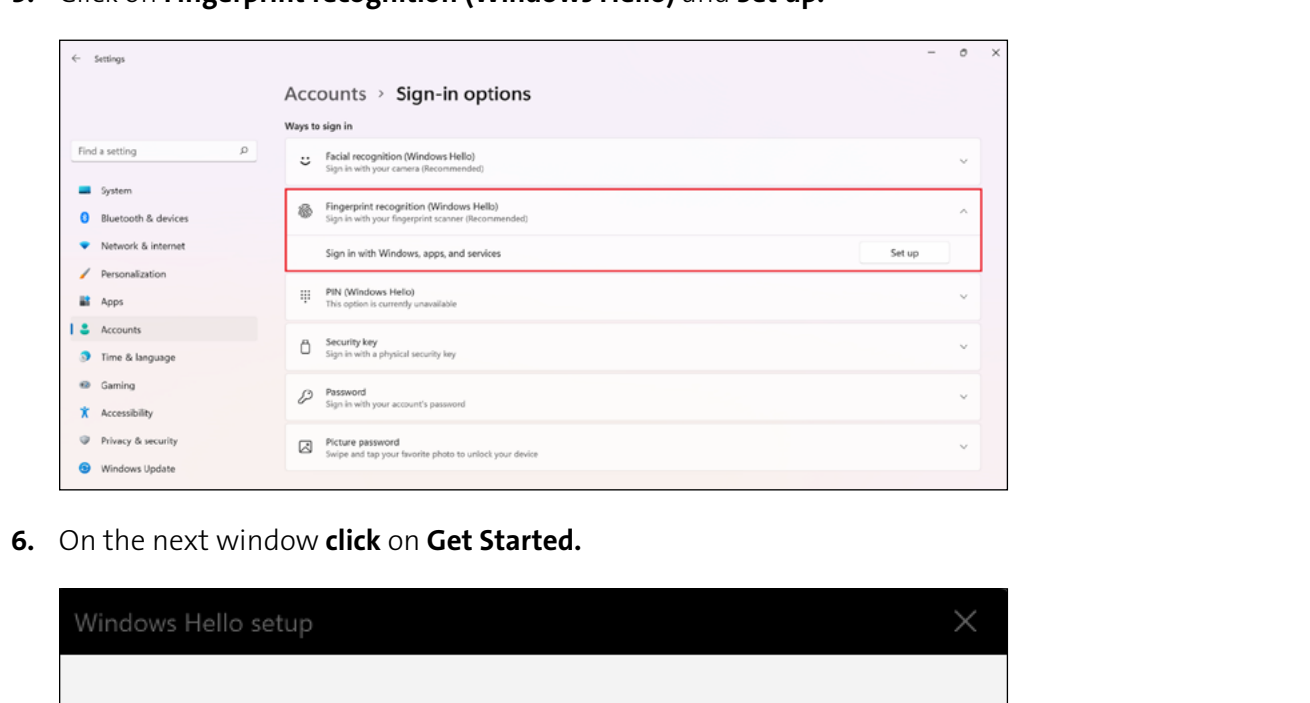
5. Click on **Fingerprint recognition (Windows Hello)** and **Set up.**

Settings

Accounts › Sign-in options

Ways to sign in

Find a setting

System
Bluetooth & devices
Network & internet
Personalization
Apps
Accounts
Time & language
Gaming
Accessibility
Privacy & security
Windows Update

Facial recognition (Windows Hello)
Sign in with your camera (Recommended)

Fingerprint recognition (Windows Hello)
Sign in with your fingerprint scanner (Recommended)

Sign in with Windows, apps, and services

Set up

PIN (Windows Hello)
This option is currently unavailable

Security key
Sign in with a physical security key

Password
Sign in with your account's password

Picture password
Swipe and tap your favorite photo to unlock your device

6. On the next window **click** on **Get Started.**

Windows Hello setup